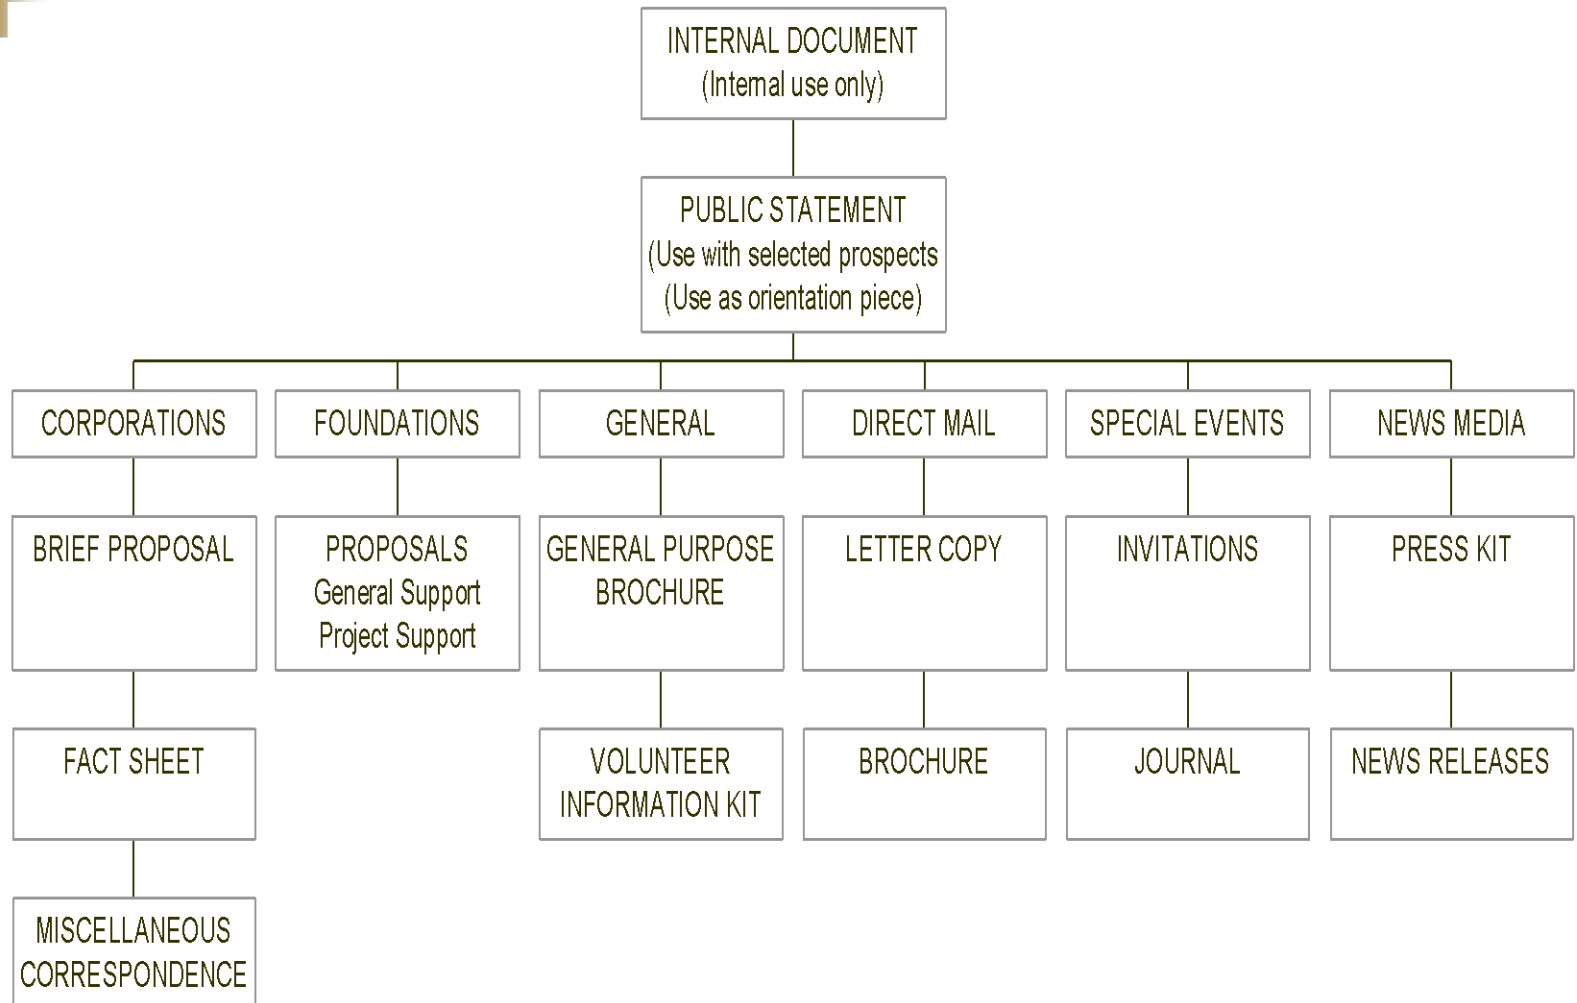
INTERNAL DOCUMENT
(Internal use only)

PUBLIC STATEMENT
(Use with selected prospects
(Use as orientation piece)

CORPORATIONS

BRIEF PROPOSAL

FACT SHEET

MISCELLANEOUS CORRESPONDENCE

FOUNDATIONS

PROPOSALS
General Support
Project Support

GENERAL

GENERAL PURPOSE BROCHURE

VOLUNTEER INFORMATION KIT

DIRECT MAIL

LETTER COPY

BROCHURE

SPECIAL EVENTS

INVITATIONS

JOURNAL

NEWS MEDIA

PRESS KIT

NEWS RELEASES